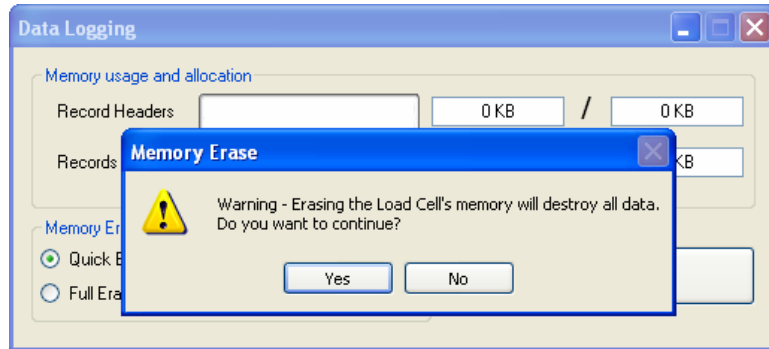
Data Logging

Memory usage and allocation

Record Headers

0 KB / 0 KB

Records

KB

Memory Er

Quick E

Full Era

Memory Erase

Warning - Erasing the Load Cell's memory will destroy all data. Do you want to continue?

Yes

No